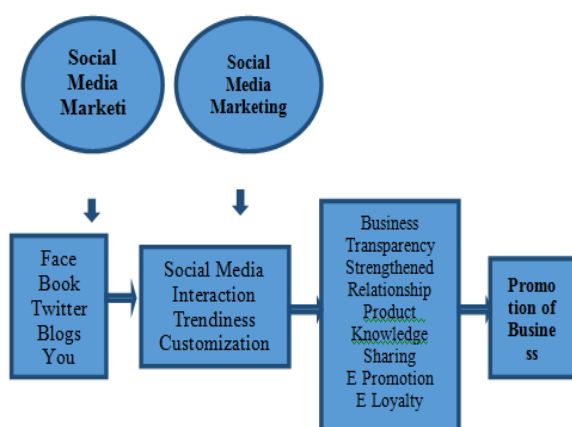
Social Media Marketi

Social Media Marketing

Face Book Twitter Blogs You

Social Media Interaction Trendiness Customization

Business Transparency Strengthened Relationship Product Knowledge Sharing E Promotion E Loyalty

Promo tion of Busine ss